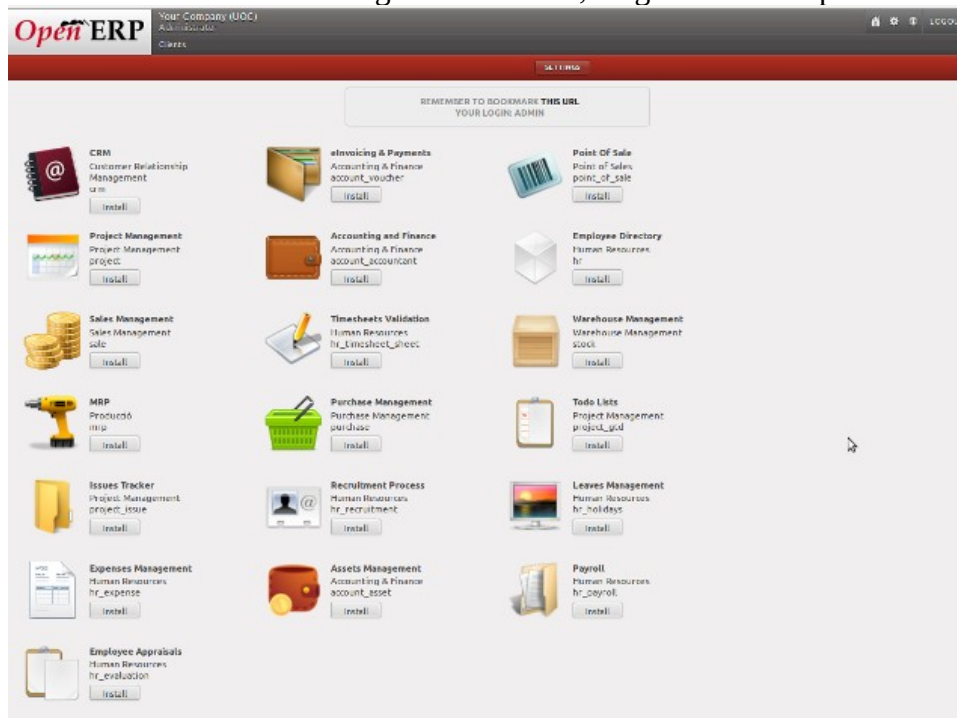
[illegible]

OpenERP

Your Company (UOC)
Administrator
Clients

LOGO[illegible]

SETTINGS

REMEMBER TO BOOKMARK THIS URL
YOUR LOGIN: ADMIN

CRM
Customer Relationship Management
crm
Install

eInvoicing & Payments
Accounting & Finance
account_voucher
Install

Point Of Sale
Point of Sales
point_of_sale
Install

Project Management
Project Management
project
Install

Accounting and Finance
Accounting & Finance
account_accountant
Install

Employee Directory
Human Resources
hr
Install

Sales Management
Sales Management
sale
Install

Timesheets Validation
Human Resources
hr_timesheet_sheet
Install

Warehouse Management
Warehouse Management
stock
Install

MRP
Producció
mrp
Install

Purchase Management
Purchase Management
purchase
Install

Todo Lists
Project Management
project_gtd
Install

Issues Tracker
Project Management
project_issue
Install

Recruitment Process
Human Resources
hr_recruitment
Install

Leaves Management
Human Resources
hr_holidays
Install

Expenses Management
Human Resources
hr_expense
Install

Assets Management
Accounting & Finance
account_asset
Install

Payroll
Human Resources
hr_payroll
Install

Employee Appraisals
Human Resources
hr_evaluation
Install